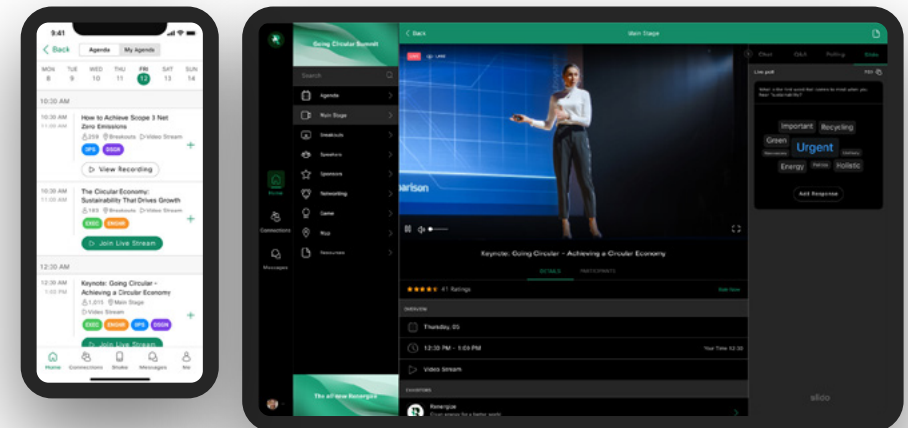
9:41

Back Agenda My Agenda

| MON | TUE | WED | THU | FRI | SAT | SUN |
|---|---|---|---|---|---|---|
| 8 | 9 | 10 | 11 | 12 | 13 | 14 |

10:30 AM

10:30 AM 11:00 AM How to Achieve Scope 3 Net Zero Emissions 259 Breakouts Video Stream OPS DSGN View Recording

10:30 AM 11:00 AM The Circular Economy: Sustainability That Drives Growth 183 Breakouts Video Stream EXEC ENGNR Join Live Stream

12:30 AM

12:30 AM 1:00 PM Keynote: Going Circular - Achieving a Circular Economy 1,015 Main Stage Video Stream EXEC ENGNR OPS DSGN Join Live Stream

Home Connections Shake Messages Me

Going Circular Summit

Search

Agenda
Main Stage
Breakouts
Speakers
Sponsors
Networking
Game
Map
Resources

Home
Connections
Messages

The all new Renergize

Back Main Stage

LIVE

Keynote: Going Circular - Achieving a Circular Economy

DETAILS PARTICIPANTS

47 Ratings Rate Now

OVERVIEW

Thursday, 05

12:30 PM - 1:03 PM Your Time 12:30

Video Stream

EXHIBITORS

Renergize

Chat Q&A Polling Slido

Live poll

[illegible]

Important Recycling Green Urgent Energy Holistic

Add Response

slido